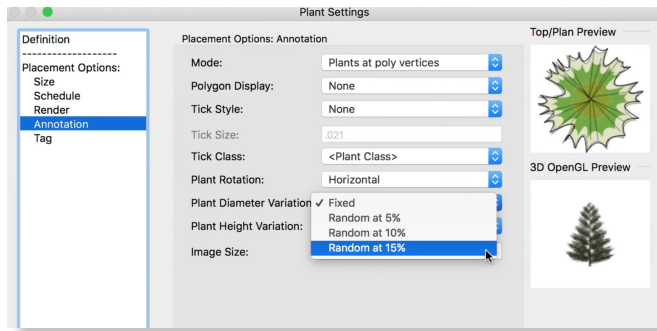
Plant Settings

Definition
--------------------
Placement Options:
Size
Schedule
Render
Annotation
Tag

Placement Options: Annotation

Mode: Plants at poly vertices
Polygon Display: None
Tick Style: None
Tick Size: .021
Tick Class: <Plant Class>
Plant Rotation: Horizontal
Plant Diameter Variation
Plant Height Variation:
Image Size:

✓ Fixed
Random at 5%
Random at 10%
Random at 15%

Top/Plan Preview

3D OpenGL Preview